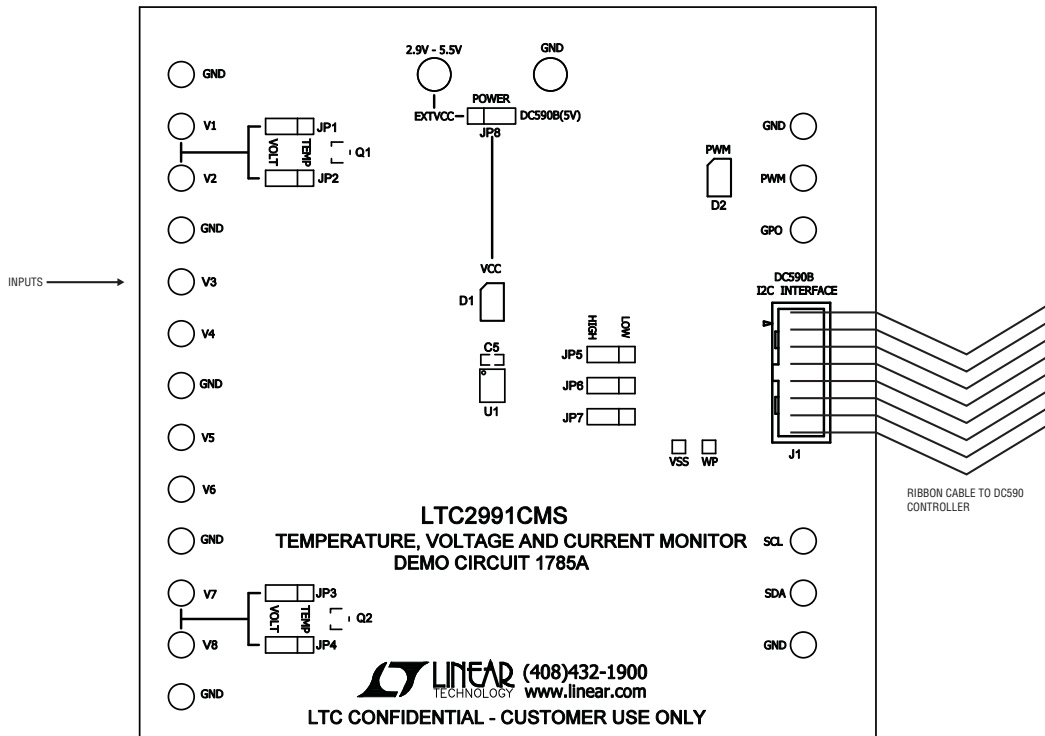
2.9V - 5.5V

GND

POWER

EXTVCC

JP8

DC590B(5V)

GND

V1

JP1

VOLT

TEMP

Q1

V2

JP2

GND

PWM

PWM

D2

GPO

INPUTS

GND

V3

VCC

D1

DC590B
I2C INTERFACE

V4

HIGH

LOW

C5

JP5

GND

JP6

U1

JP7

V5

VSS

WP

J1

V6

RIBBON CABLE TO DC590 CONTROLLER

GND

LTC2991CMS

TEMPERATURE, VOLTAGE AND CURRENT MONITOR
DEMO CIRCUIT 1785A

SCL

V7

JP3

VOLT

TEMP

Q2

SDA

V8

JP4

GND

LINEAR TECHNOLOGY

(408)432-1900
www.linear.com

GND

LTC CONFIDENTIAL - CUSTOMER USE ONLY